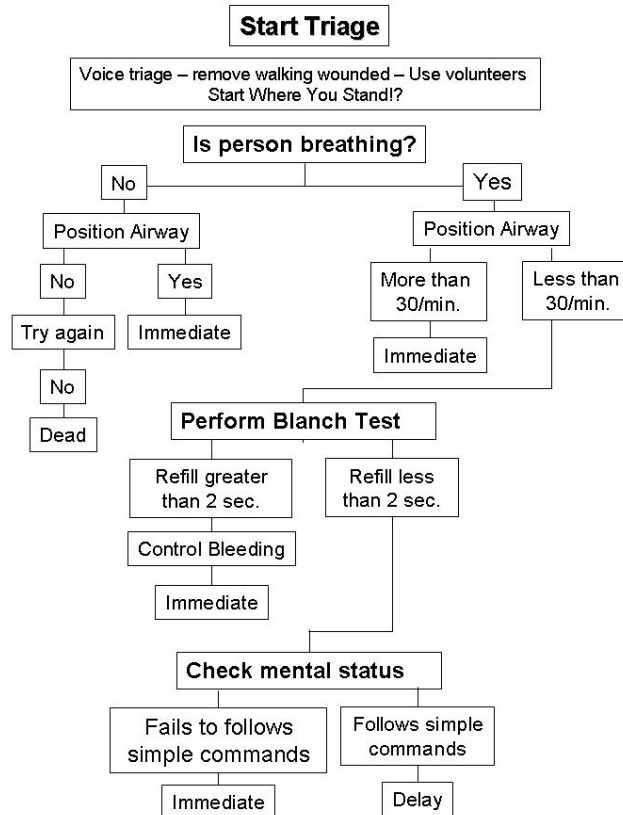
Start Triage

Voice triage – remove walking wounded – Use volunteers
Start Where You Stand!?

Is person breathing?

No

Yes

Position Airway

No

Yes

Try again

Immediate

No

Dead

Position Airway

More than 30/min.

Less than 30/min.

Immediate

Perform Blanch Test

Refill greater than 2 sec.

Refill less than 2 sec.

Control Bleeding

Immediate

Check mental status

Fails to follows simple commands

Follows simple commands

Immediate

Delay